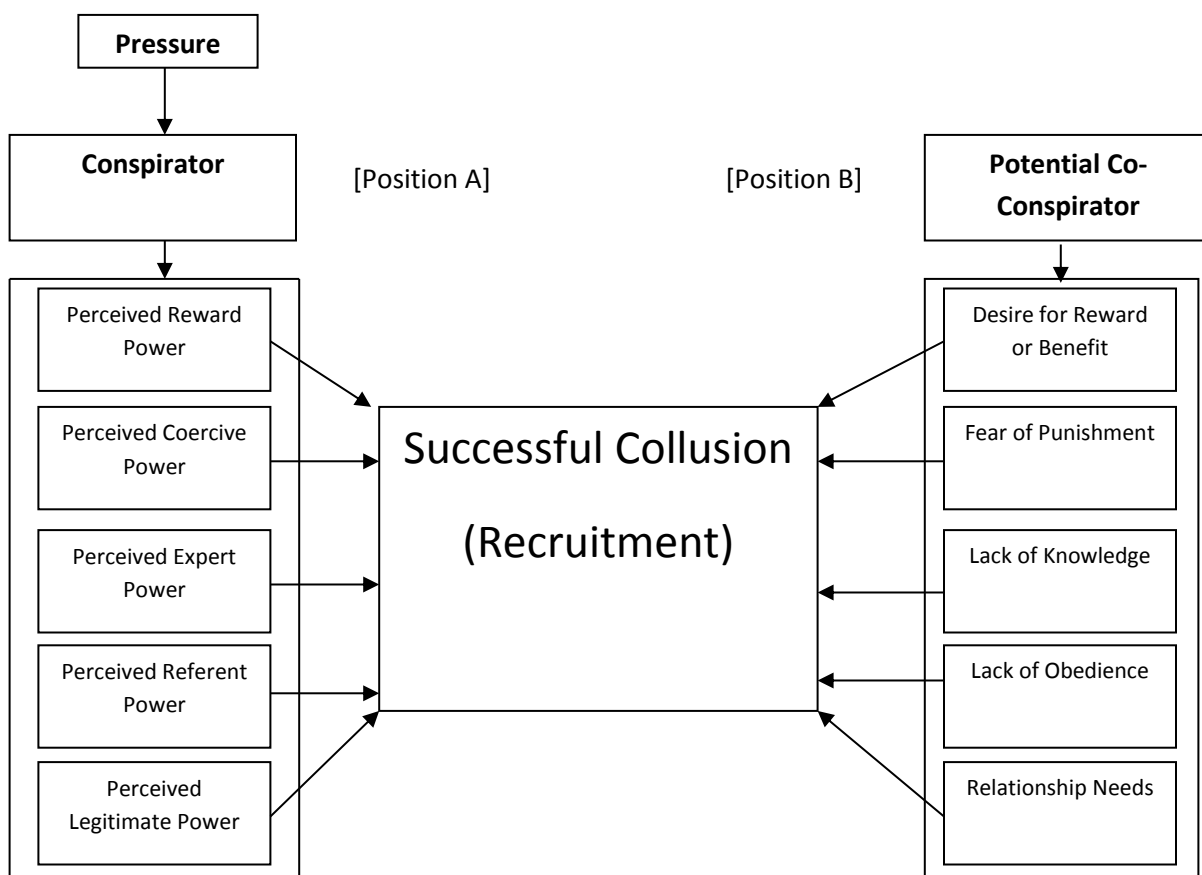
Pressure

Conspirator

[Position A]

[Position B]

Potential Co-Conspirator

Perceived Reward Power

Perceived Coercive Power

Perceived Expert Power

Perceived Referent Power

Perceived Legitimate Power

Successful Collusion

(Recruitment)

Desire for Reward or Benefit

Fear of Punishment

Lack of Knowledge

Lack of Obedience

Relationship Needs